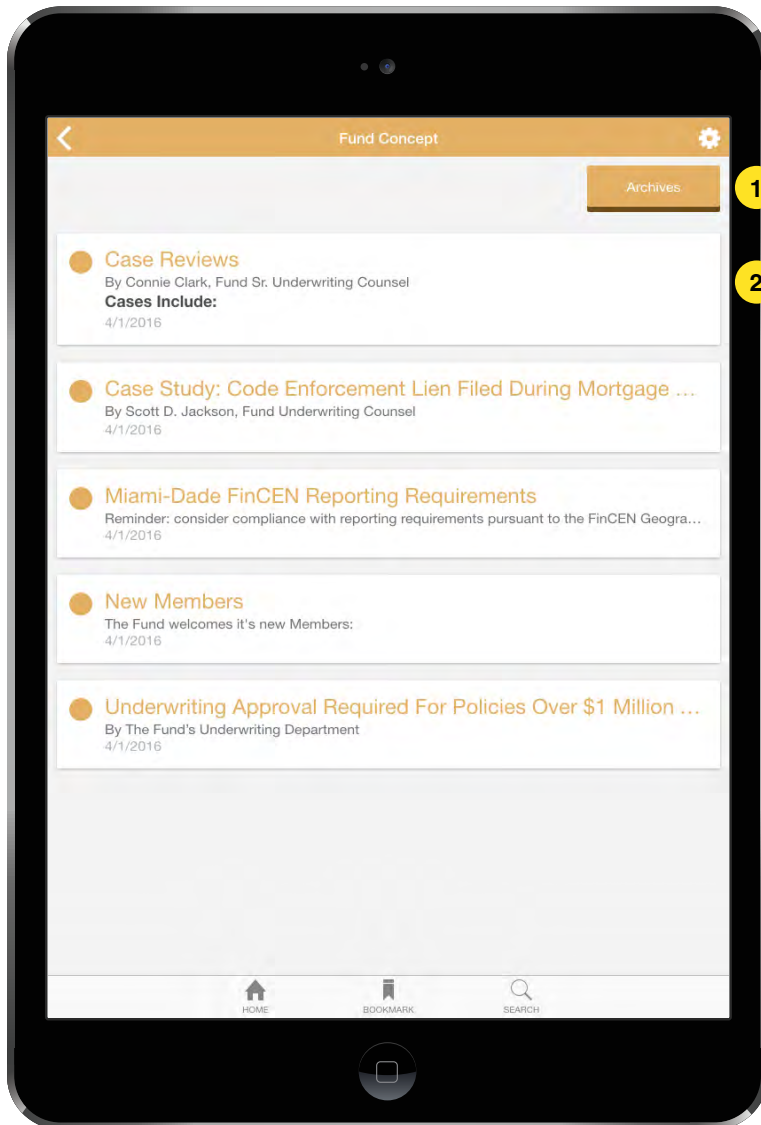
Fund Concept

Archives

1

2

Case Reviews
By Connie Clark, Fund Sr. Underwriting Counsel
**Cases Include:**
4/1/2016

Case Study: Code Enforcement Lien Filed During Mortgage ...
By Scott D. Jackson, Fund Underwriting Counsel
4/1/2016

Miami-Dade FinCEN Reporting Requirements
Reminder: consider compliance with reporting requirements pursuant to the FinCEN Geogra...
4/1/2016

New Members
The Fund welcomes it's new Members:
4/1/2016

Underwriting Approval Required For Policies Over $1 Million ...
By The Fund's Underwriting Department
4/1/2016

HOME
BOOKMARK
SEARCH